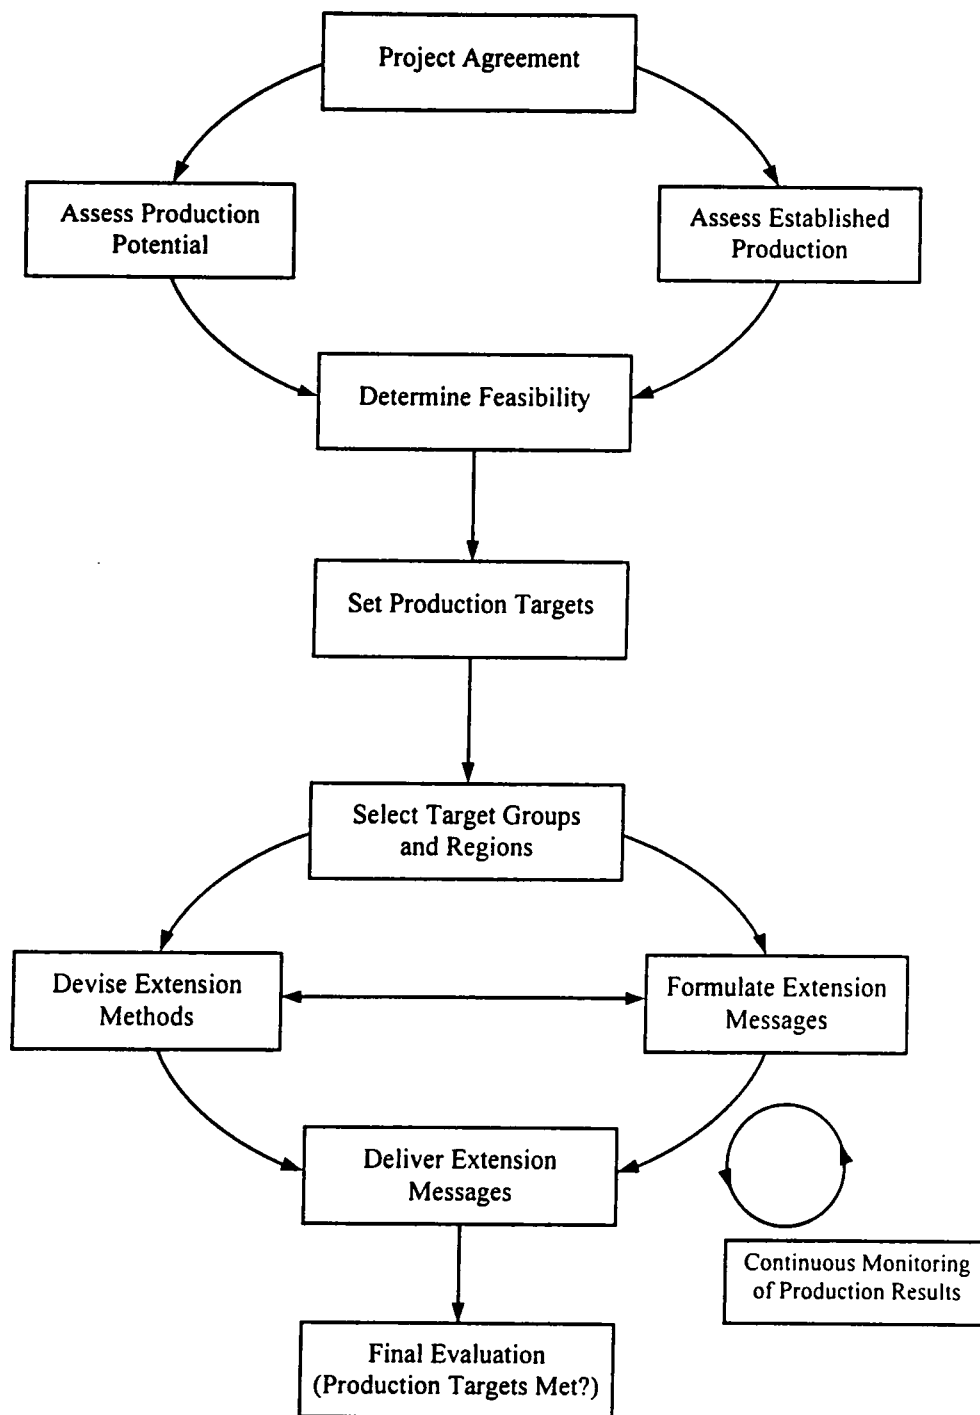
Project Agreement

Assess Production Potential

Assess Established Production

Determine Feasibility

Set Production Targets

Select Target Groups and Regions

Devise Extension Methods

Formulate Extension Messages

Deliver Extension Messages

Continuous Monitoring of Production Results

Final Evaluation (Production Targets Met?)